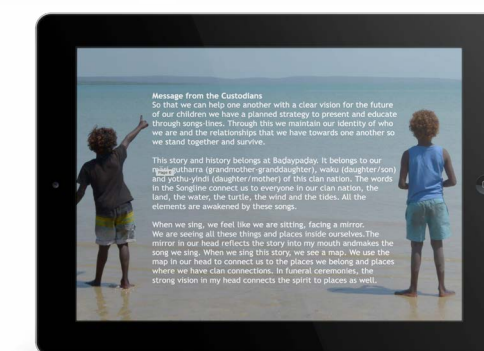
Message from the Custodians
So that we can help one another with a clear vision for the future of our children we have a planned strategy to present and educate through songs-lines. Through this we maintain our identity of who we are and the relationships that we have towards one another so we stand together and survive.

This story and history belongs at Baḏaypaḏay. It belongs to our mari-gutharra (grandmother-granddaughter), waku (daughter/son) and yothu-yindi (daughter/mother) of this clan nation. The words in the Songline connect us to everyone in our clan nation, the land, the water, the turtle, the wind and the tides. All the elements are awakened by these songs.

When we sing, we feel like we are sitting, facing a mirror. We are seeing all these things and places inside ourselves.The mirror in our head reflects the story into my mouth andmakes the song we sing. When we sing this story, we see a map. We use the map in our head to connect us to the places we belong and places where we have clan connections. In funeral ceremonies, the strong vision in my head connects the spirit to places as well.